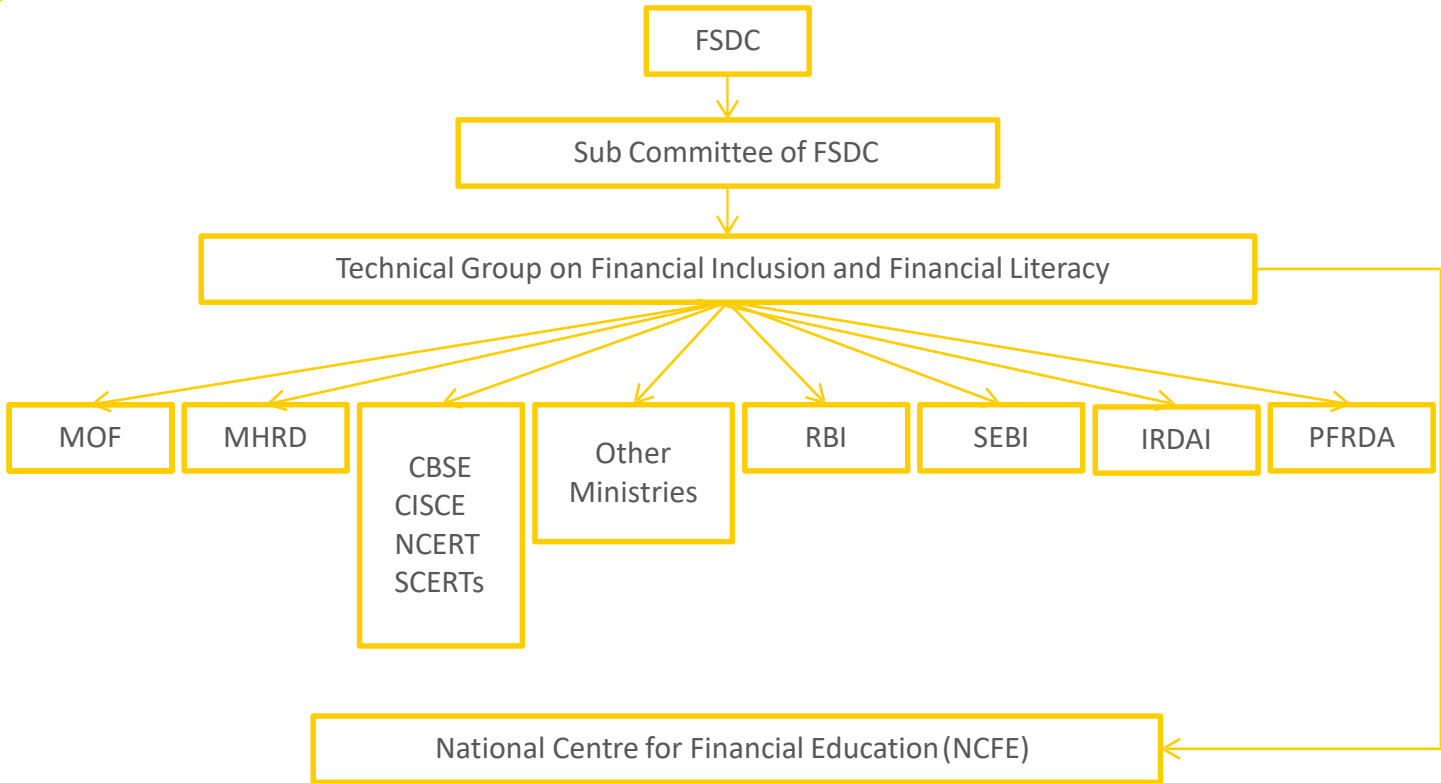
FSDC

Sub Committee of FSDC

Technical Group on Financial Inclusion and Financial Literacy

MOF

MHRD

CBSE
CISCE
NCERT
SCERTs

Other Ministries

RBI

SEBI

IRDAI

PFRDA

National Centre for Financial Education (NCFE)